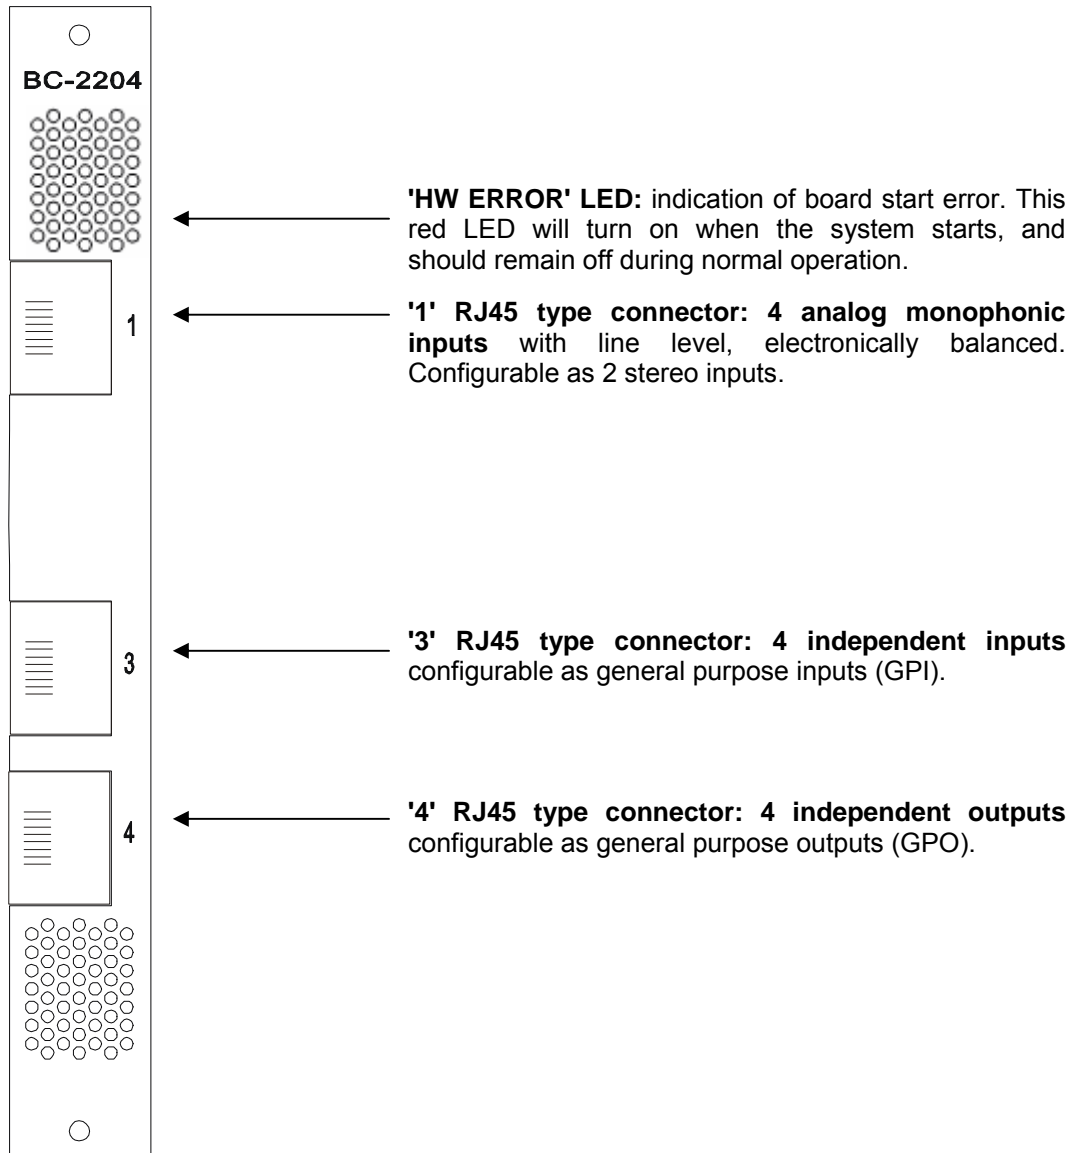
BC-2204

1

3

4

'HW ERROR' LED: indication of board start error. This red LED will turn on when the system starts, and should remain off during normal operation.

'1' RJ45 type connector: 4 analog monophonic inputs with line level, electronically balanced. Configurable as 2 stereo inputs.

'3' RJ45 type connector: 4 independent inputs configurable as general purpose inputs (GPI).

'4' RJ45 type connector: 4 independent outputs configurable as general purpose outputs (GPO).